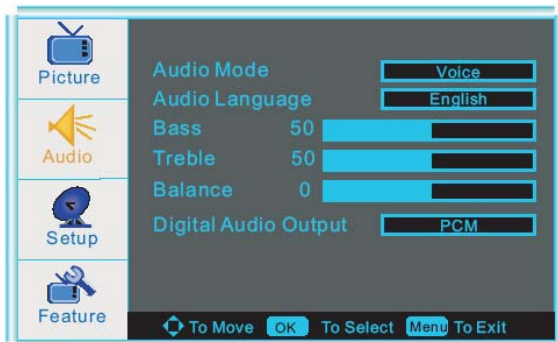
Picture

Audio

Setup

Feature

| Audio Mode | Voice |
|---|---|
| Audio Language | English |
| Bass 50 | |
| Treble 50 | |
| Balance 0 | |
| Digital Audio Output | PCM |

To Move OK To Select Menu To Exit